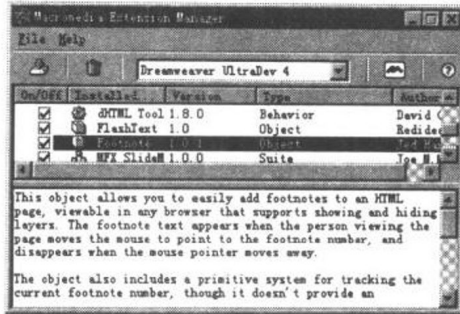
Macromedia Extension Manager

File Help

Dreamweaver UltraDev 4

| On/Off | Installed | Version | Type | Author |
|---|---|---|---|---|
| ☑ | dHTML Tool | 1.8.0 | Behavior | David ( |
| ☑ | FlashText | 1.0 | Object | Redider |
| ☑ | Footnote | 1.0.1 | Object | Ted K |
| ☑ | MFX SlideM | 1.0.0 | Suite | Joe M |

This object allows you to easily add footnotes to an HTML page, viewable in any browser that supports showing and hiding layers. The footnote text appears when the person viewing the page moves the mouse to point to the footnote number, and disappears when the mouse pointer moves away.

The object also includes a primitive system for tracking the current footnote number, though it doesn't provide an